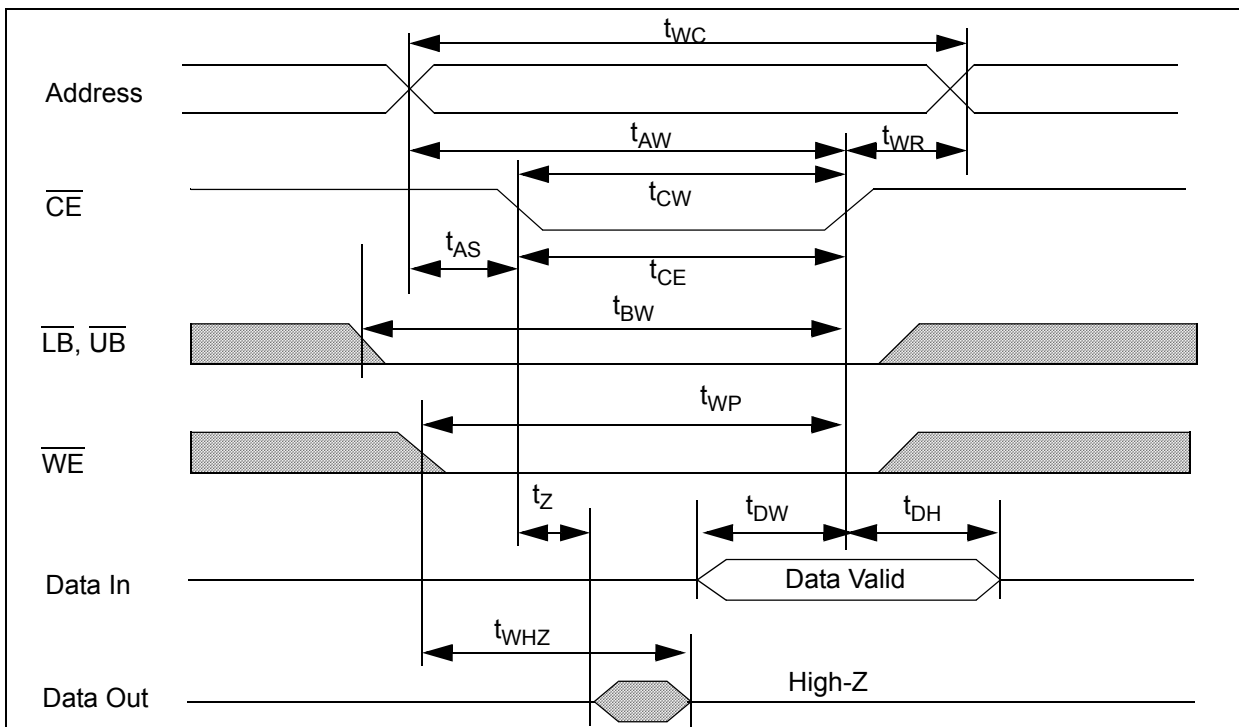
$t_{WC}$

Address

$t_{AW}$

$t_{WR}$

$\overline{CE}$

$t_{CW}$

$t_{AS}$

$t_{CE}$

$t_{BW}$

$\overline{LB}$, $\overline{UB}$

$t_{WP}$

$\overline{WE}$

$t_{Z}$

$t_{DW}$

$t_{DH}$

Data In

Data Valid

$t_{WHZ}$

Data Out

High-Z